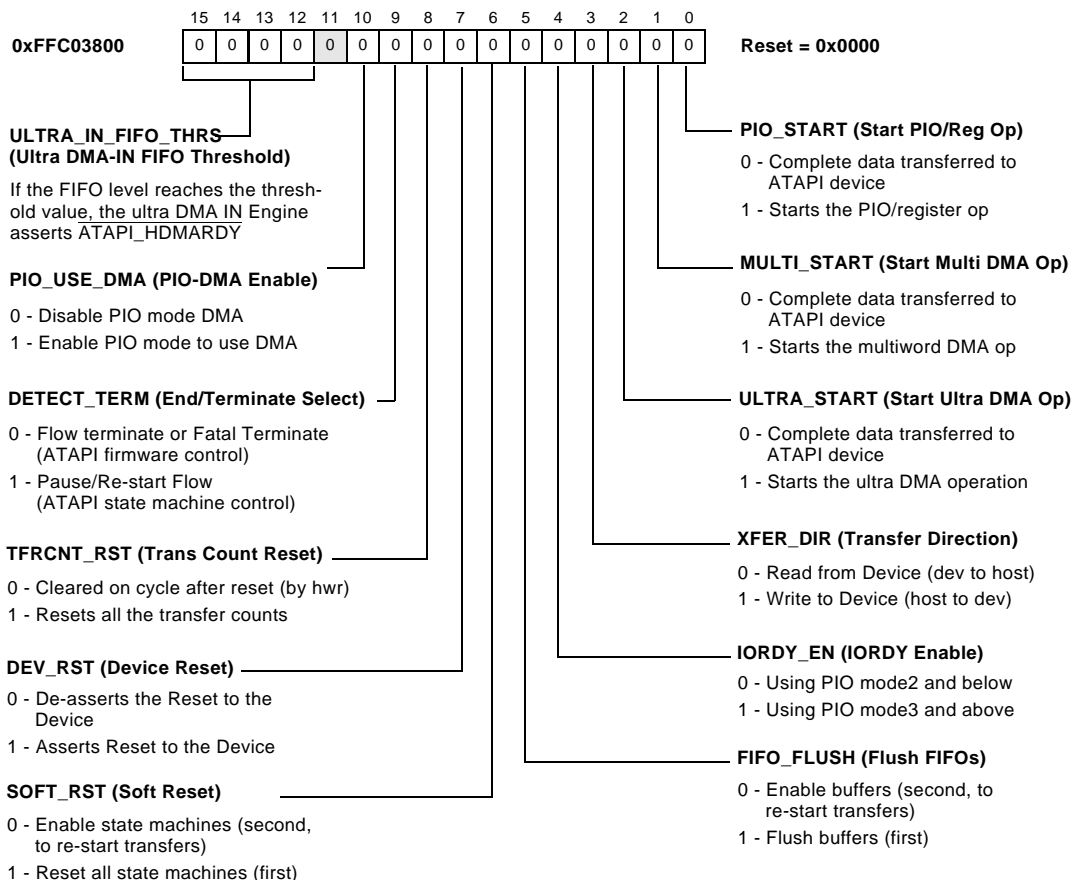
0xFFC03800

| 15 | 14 | 13 | 12 | 11 | 10 | 9 | 8 | 7 | 6 | 5 | 4 | 3 | 2 | 1 | 0 |
|---|---|---|---|---|---|---|---|---|---|---|---|---|---|---|---|
| 0 | 0 | 0 | 0 | 0 | 0 | 0 | 0 | 0 | 0 | 0 | 0 | 0 | 0 | 0 | 0 |

Reset = 0x0000

ULTRA_IN_FIFO_THRS (Ultra DMA-IN FIFO Threshold)

If the FIFO level reaches the threshold value, the ultra DMA IN Engine asserts ATAPI_HDMARDY

PIO_USE_DMA (PIO-DMA Enable)

0 - Disable PIO mode DMA

1 - Enable PIO mode to use DMA

DETECT_TERM (End/Terminate Select)

0 - Flow terminate or Fatal Terminate (ATAPI firmware control)

1 - Pause/Re-start Flow (ATAPI state machine control)

TFRCNT_RST (Trans Count Reset)

0 - Cleared on cycle after reset (by hwr)

1 - Resets all the transfer counts

DEV_RST (Device Reset)

0 - De-asserts the Reset to the Device

1 - Asserts Reset to the Device

SOFT_RST (Soft Reset)

0 - Enable state machines (second, to re-start transfers)

1 - Reset all state machines (first)

PIO_START (Start PIO/Reg Op)

0 - Complete data transferred to ATAPI device

1 - Starts the PIO/register op

MULTI_START (Start Multi DMA Op)

0 - Complete data transferred to ATAPI device

1 - Starts the multiword DMA op

ULTRA_START (Start Ultra DMA Op)

0 - Complete data transferred to ATAPI device

1 - Starts the ultra DMA operation

XFER_DIR (Transfer Direction)

0 - Read from Device (dev to host)

1 - Write to Device (host to dev)

IORDY_EN (IORDY Enable)

0 - Using PIO mode2 and below

1 - Using PIO mode3 and above

FIFO_FLUSH (Flush FIFOs)

0 - Enable buffers (second, to re-start transfers)

1 - Flush buffers (first)